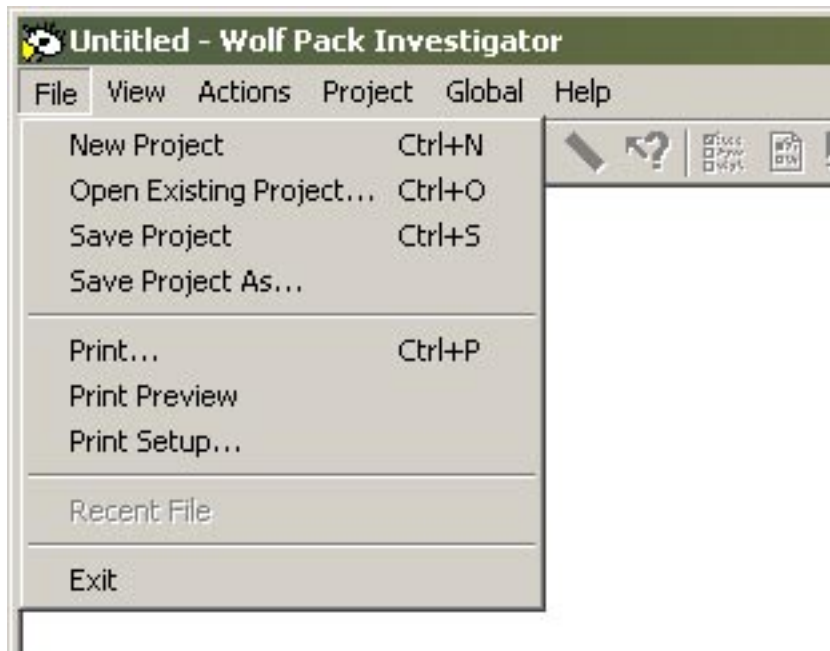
Untitled - Wolf Pack Investigator

File View Actions Project Global Help

New Project Ctrl+N
Open Existing Project... Ctrl+O
Save Project Ctrl+S
Save Project As...

Print... Ctrl+P
Print Preview
Print Setup...

Recent File

Exit